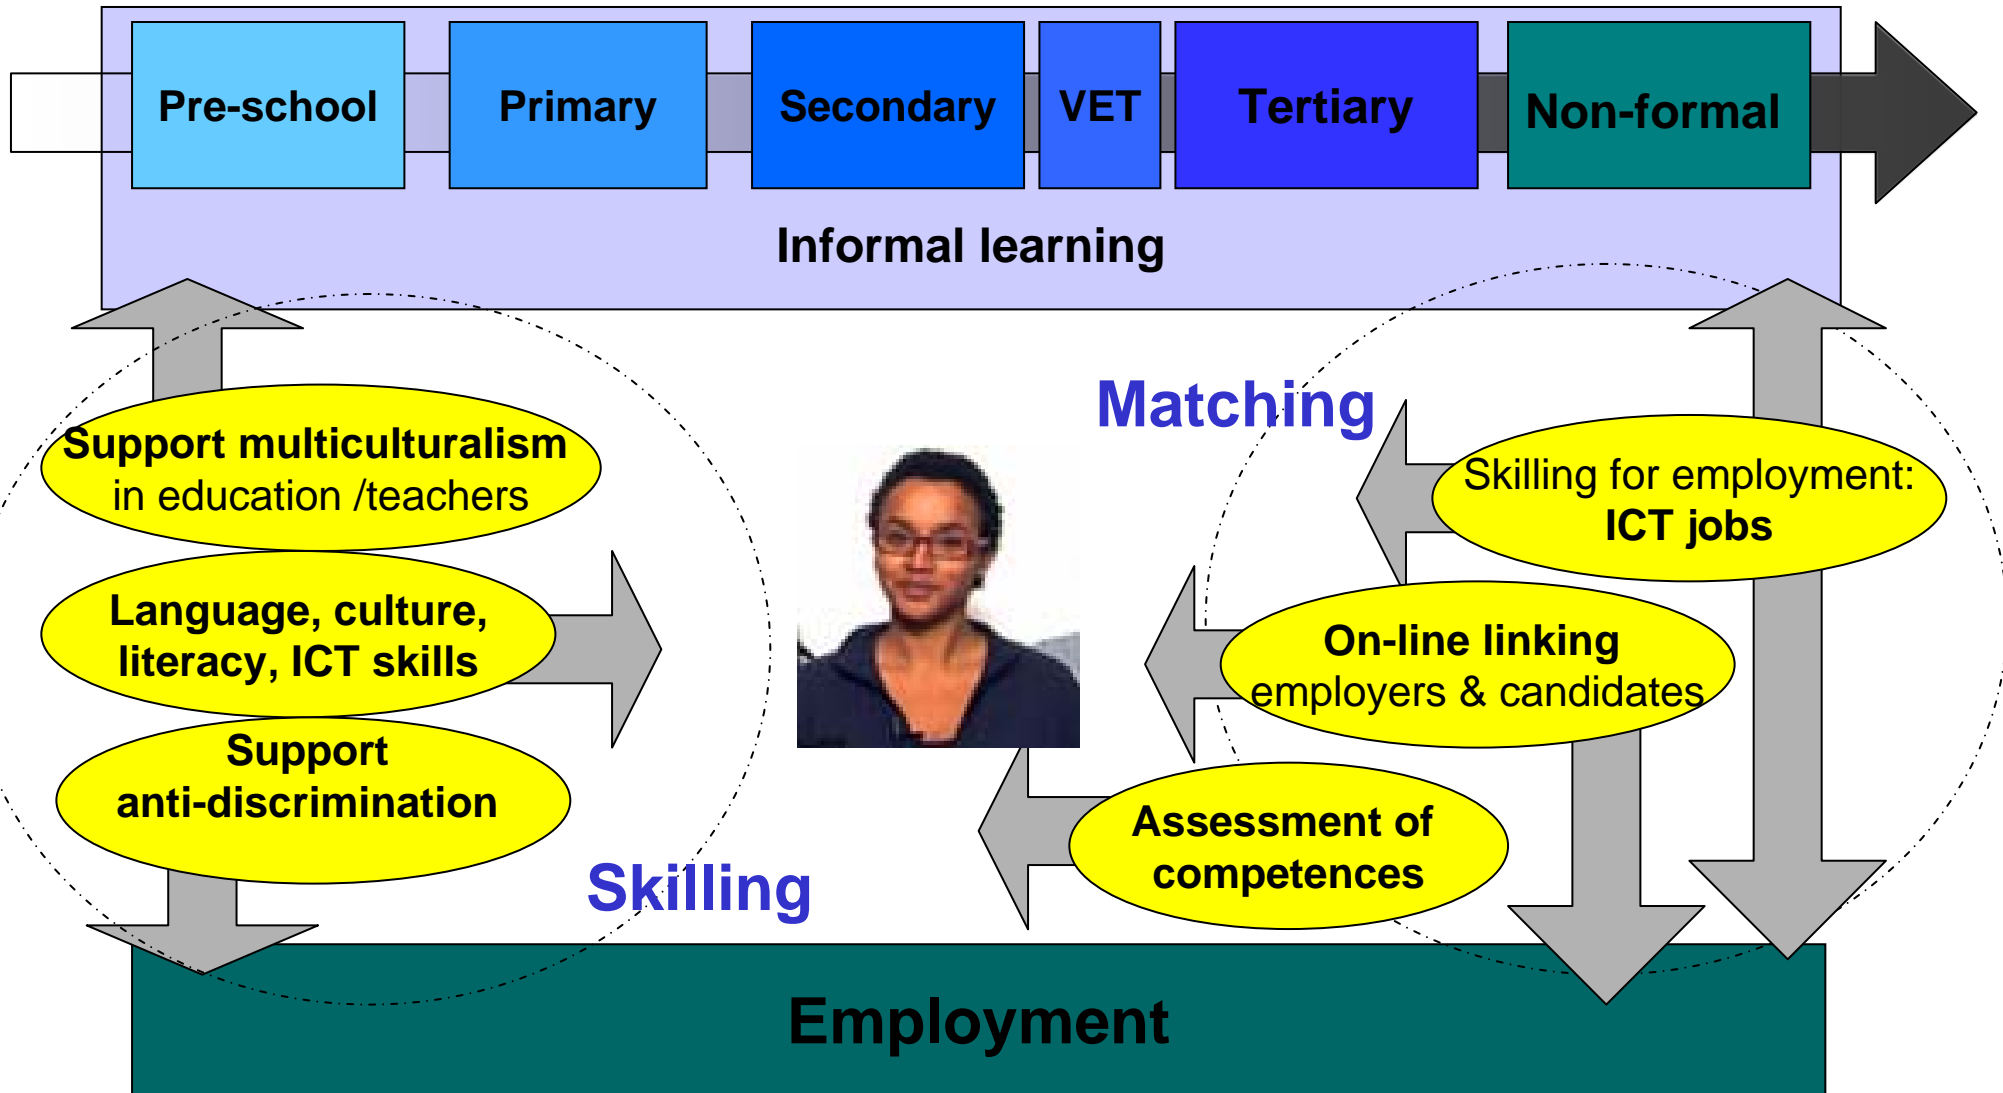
Pre-school

Primary

Secondary

VET

Tertiary

Non-formal

Informal learning

Matching

Support multiculturalism in education /teachers

Skilling for employment: ICT jobs

Language, culture, literacy, ICT skills

On-line linking employers & candidates

Support anti-discrimination

Assessment of competences

Skilling

Employment